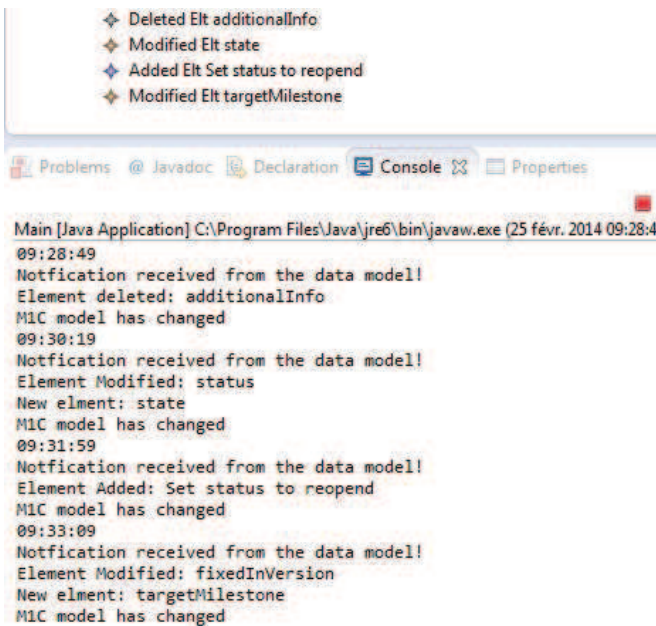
Deleted Elt additionalInfo
Modified Elt state
Added Elt Set status to reopend
Modified Elt targetMilestone

Problems @ Javadoc Declaration Console ☒ Properties

Main [Java Application] C:\Program Files\Java\jre6\bin\javaw.exe (25 févr. 2014 09:28:4
09:28:49
Notfication received from the data model!
Element deleted: additionalInfo
M1C model has changed
09:30:19
Notfication received from the data model!
Element Modified: status
New elment: state
M1C model has changed
09:31:59
Notfication received from the data model!
Element Added: Set status to reopend
M1C model has changed
09:33:09
Notfication received from the data model!
Element Modified: fixedInVersion
New element: targetMilestone
M1C model has changed